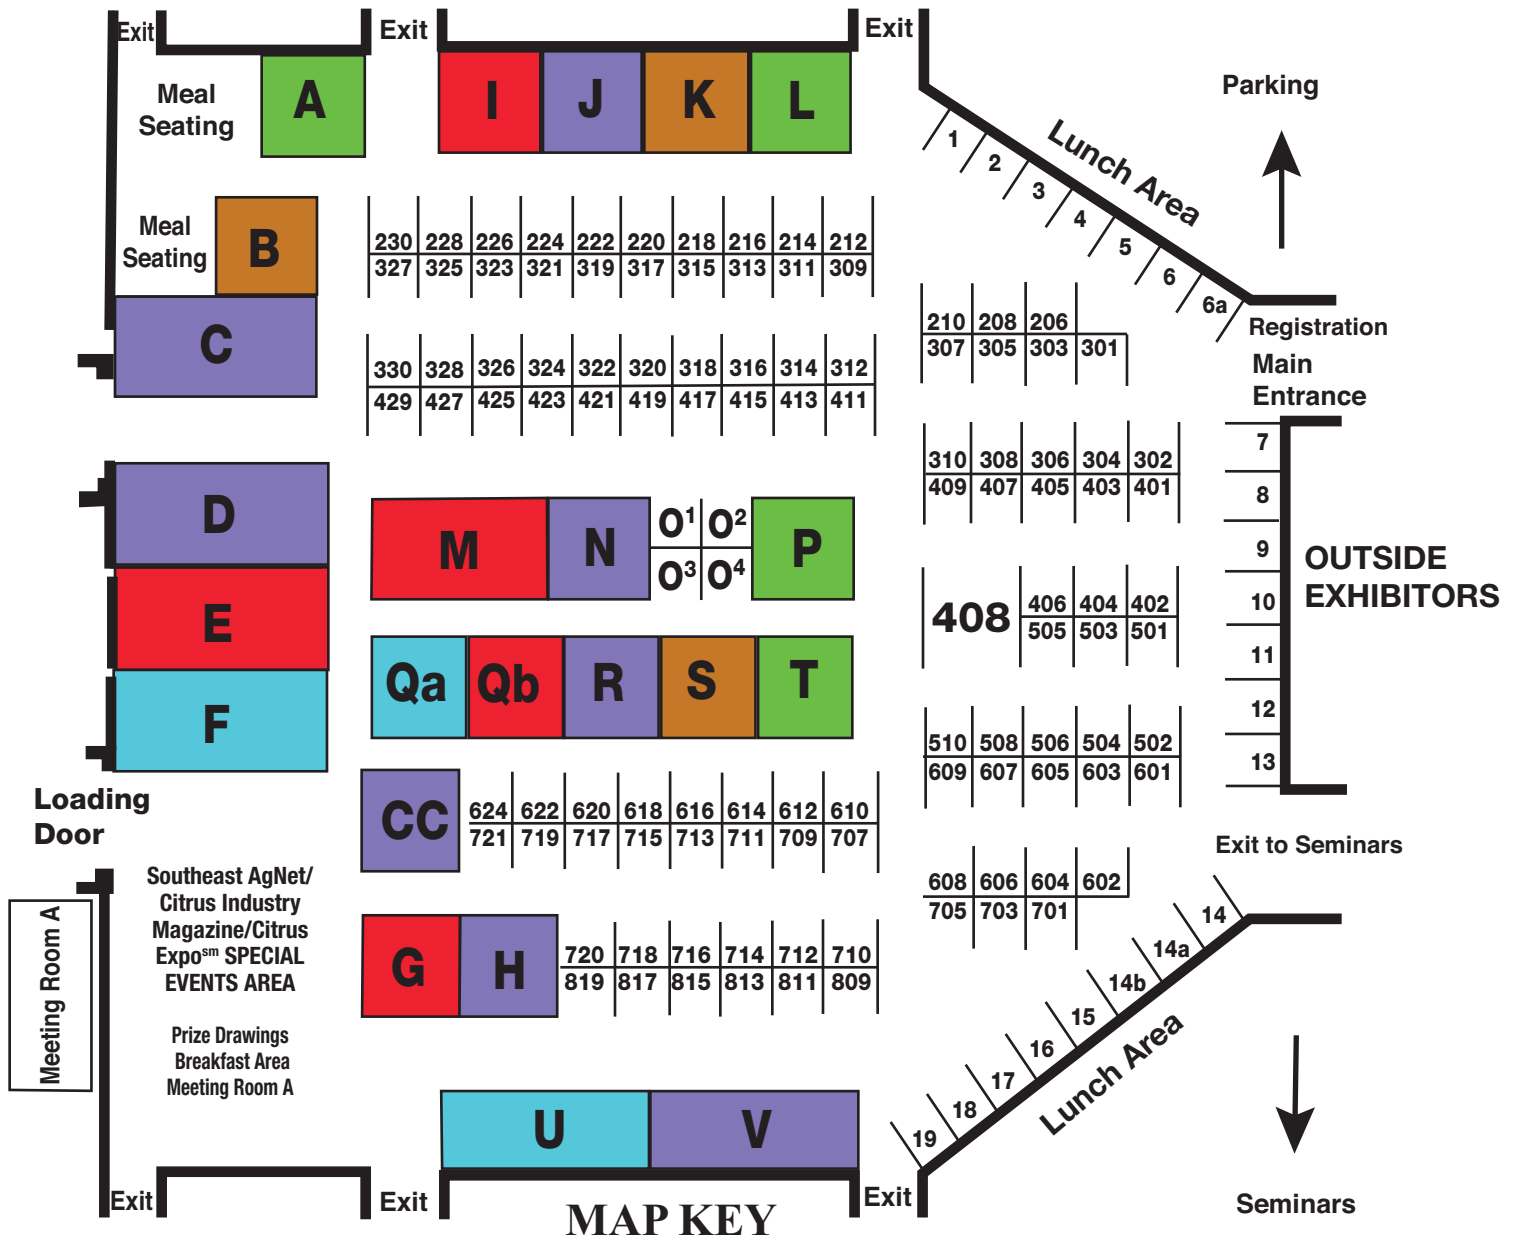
Exit

Exit

Exit

Meal Seating

A

I J K L

Parking

Lunch Area

1 2 3 4 5 6 6a

Meal Seating

B

C

| 230 | 228 | 226 | 224 | 222 | 220 | 218 | 216 | 214 | 212 |
|---|---|---|---|---|---|---|---|---|---|
| 327 | 325 | 323 | 321 | 319 | 317 | 315 | 313 | 311 | 309 |

| 330 | 328 | 326 | 324 | 322 | 320 | 318 | 316 | 314 | 312 |
|---|---|---|---|---|---|---|---|---|---|
| 429 | 427 | 425 | 423 | 421 | 419 | 417 | 415 | 413 | 411 |

| 210 | 208 | 206 | |
|---|---|---|---|
| 307 | 305 | 303 | 301 |

Registration

Main Entrance

| 310 | 308 | 306 | 304 | 302 |
|---|---|---|---|---|
| 409 | 407 | 405 | 403 | 401 |

D

E

F

M N $O^1$ $O^2$ $O^3$ $O^4$ P

Qa Qb R S T

408

| 406 | 404 | 402 |
|---|---|---|
| 505 | 503 | 501 |

7 8 9 10 11 12 13

OUTSIDE EXHIBITORS

| 510 | 508 | 506 | 504 | 502 |
|---|---|---|---|---|
| 609 | 607 | 605 | 603 | 601 |

Loading Door

CC

| 624 | 622 | 620 | 618 | 616 | 614 | 612 | 610 |
|---|---|---|---|---|---|---|---|
| 721 | 719 | 717 | 715 | 713 | 711 | 709 | 707 |

Exit to Seminars

| 608 | 606 | 604 | 602 |
|---|---|---|---|
| 705 | 703 | 701 | |

Meeting Room A

Southeast AgNet/ Citrus Industry Magazine/Citrus Expo$^{sm}$ SPECIAL EVENTS AREA

Prize Drawings
Breakfast Area
Meeting Room A

G H

| 720 | 718 | 716 | 714 | 712 | 710 |
|---|---|---|---|---|---|
| 819 | 817 | 815 | 813 | 811 | 809 |

14 14a 14b 15 16 17 18 19

Lunch Area

U V

Seminars

Exit

Exit

Exit

MAP KEY